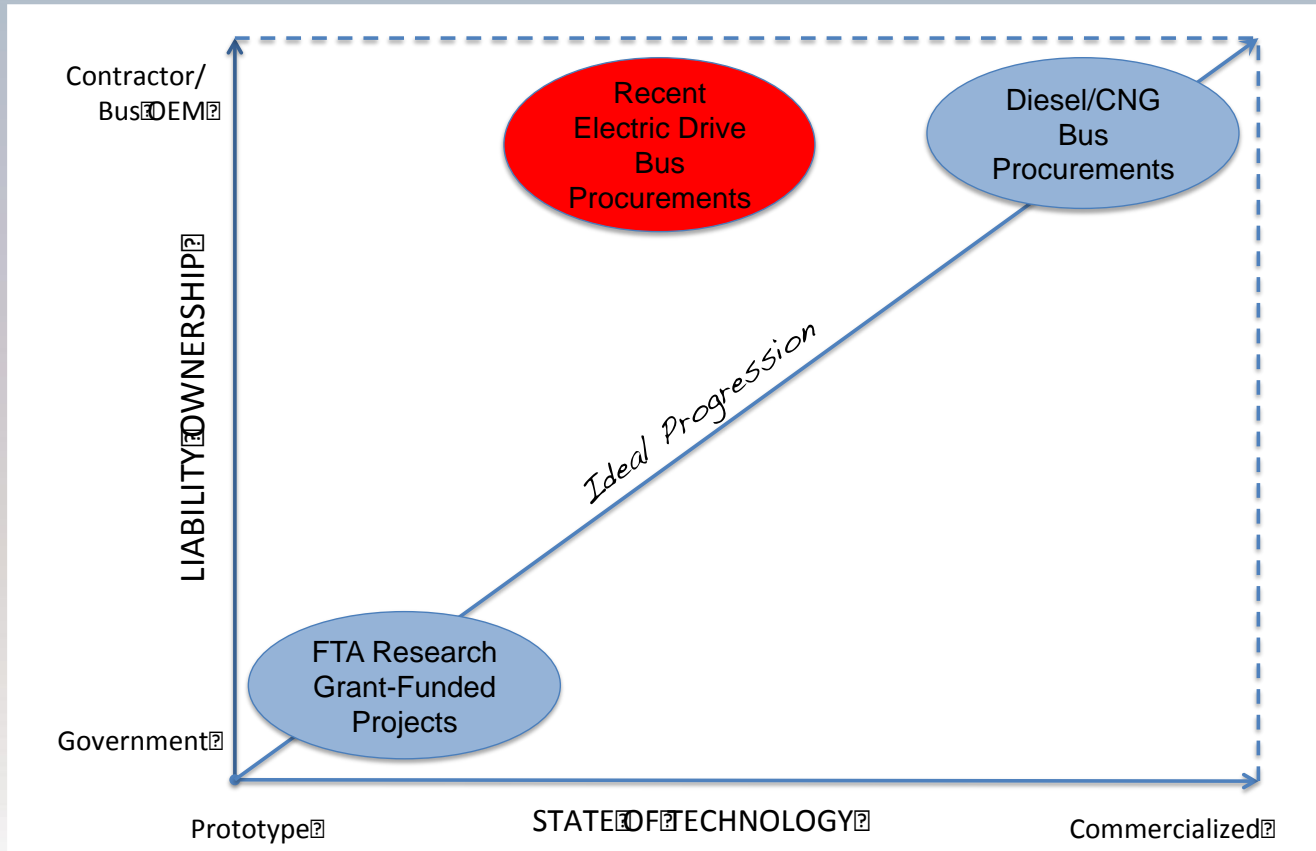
Contractor/
Bus OEM

Recent Electric Drive Bus Procurements

Diesel/CNG Bus Procurements

LIABILITY OWNERSHIP

Ideal Progression

FTA Research Grant-Funded Projects

Government

Prototype

STATE OF TECHNOLOGY

Commercialized